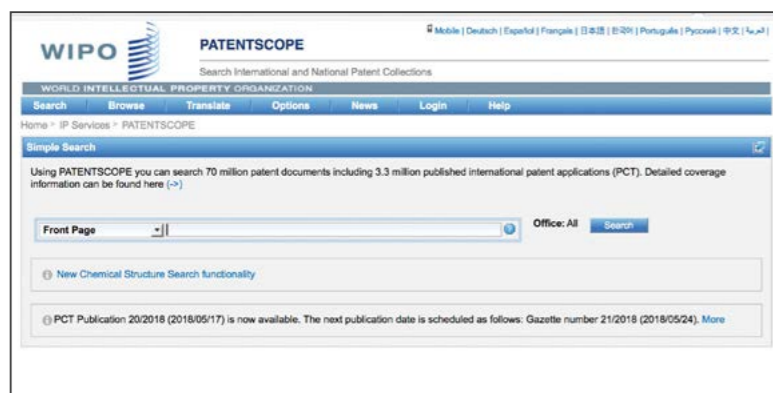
WIPO

PATENTSCOPE

Search International and National Patent Collections

Mobile | Deutsch | Español | Français | 日本語 | 한국어 | Português | Русский | 中文 | العربية |

WORLD INTELLECTUAL PROPERTY ORGANIZATION

Search Browse Translate Options News Login Help

Home > IP Services > PATENTSCOPE

Simple Search

Using PATENTSCOPE you can search 70 million patent documents including 3.3 million published international patent applications (PCT). Detailed coverage information can be found here (->)

Front Page

Office: All Search

New Chemical Structure Search functionality

PCT Publication 20/2018 (2018/05/17) is now available. The next publication date is scheduled as follows: Gazette number 21/2018 (2018/05/24). More